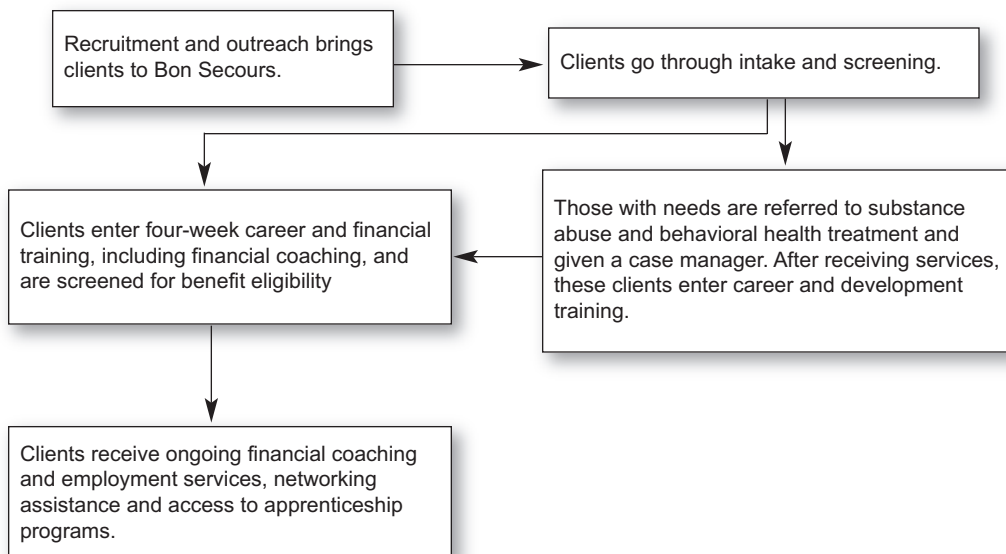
Recruitment and outreach brings clients to Bon Secours.

Clients go through intake and screening.

Clients enter four-week career and financial training, including financial coaching, and are screened for benefit eligibility

Those with needs are referred to substance abuse and behavioral health treatment and given a case manager. After receiving services, these clients enter career and development training.

Clients receive ongoing financial coaching and employment services, networking assistance and access to apprenticeship programs.